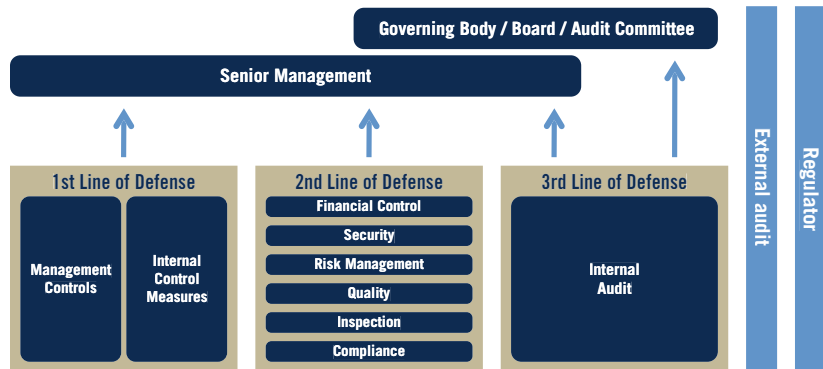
Governing Body / Board / Audit Committee

Senior Management

1st Line of Defense

Management Controls

Internal Control Measures

2nd Line of Defense

Financial Control

Security

Risk Management

Quality

Inspection

Compliance

3rd Line of Defense

Internal Audit

External audit

Regulator